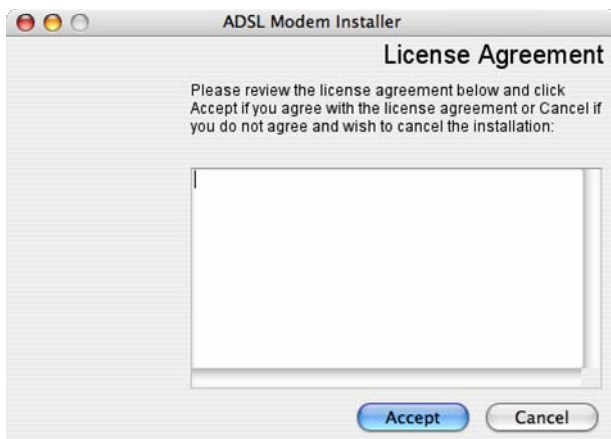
ADSL Modem Installer

License Agreement

Please review the license agreement below and click Accept if you agree with the license agreement or Cancel if you do not agree and wish to cancel the installation:

Accept

Cancel